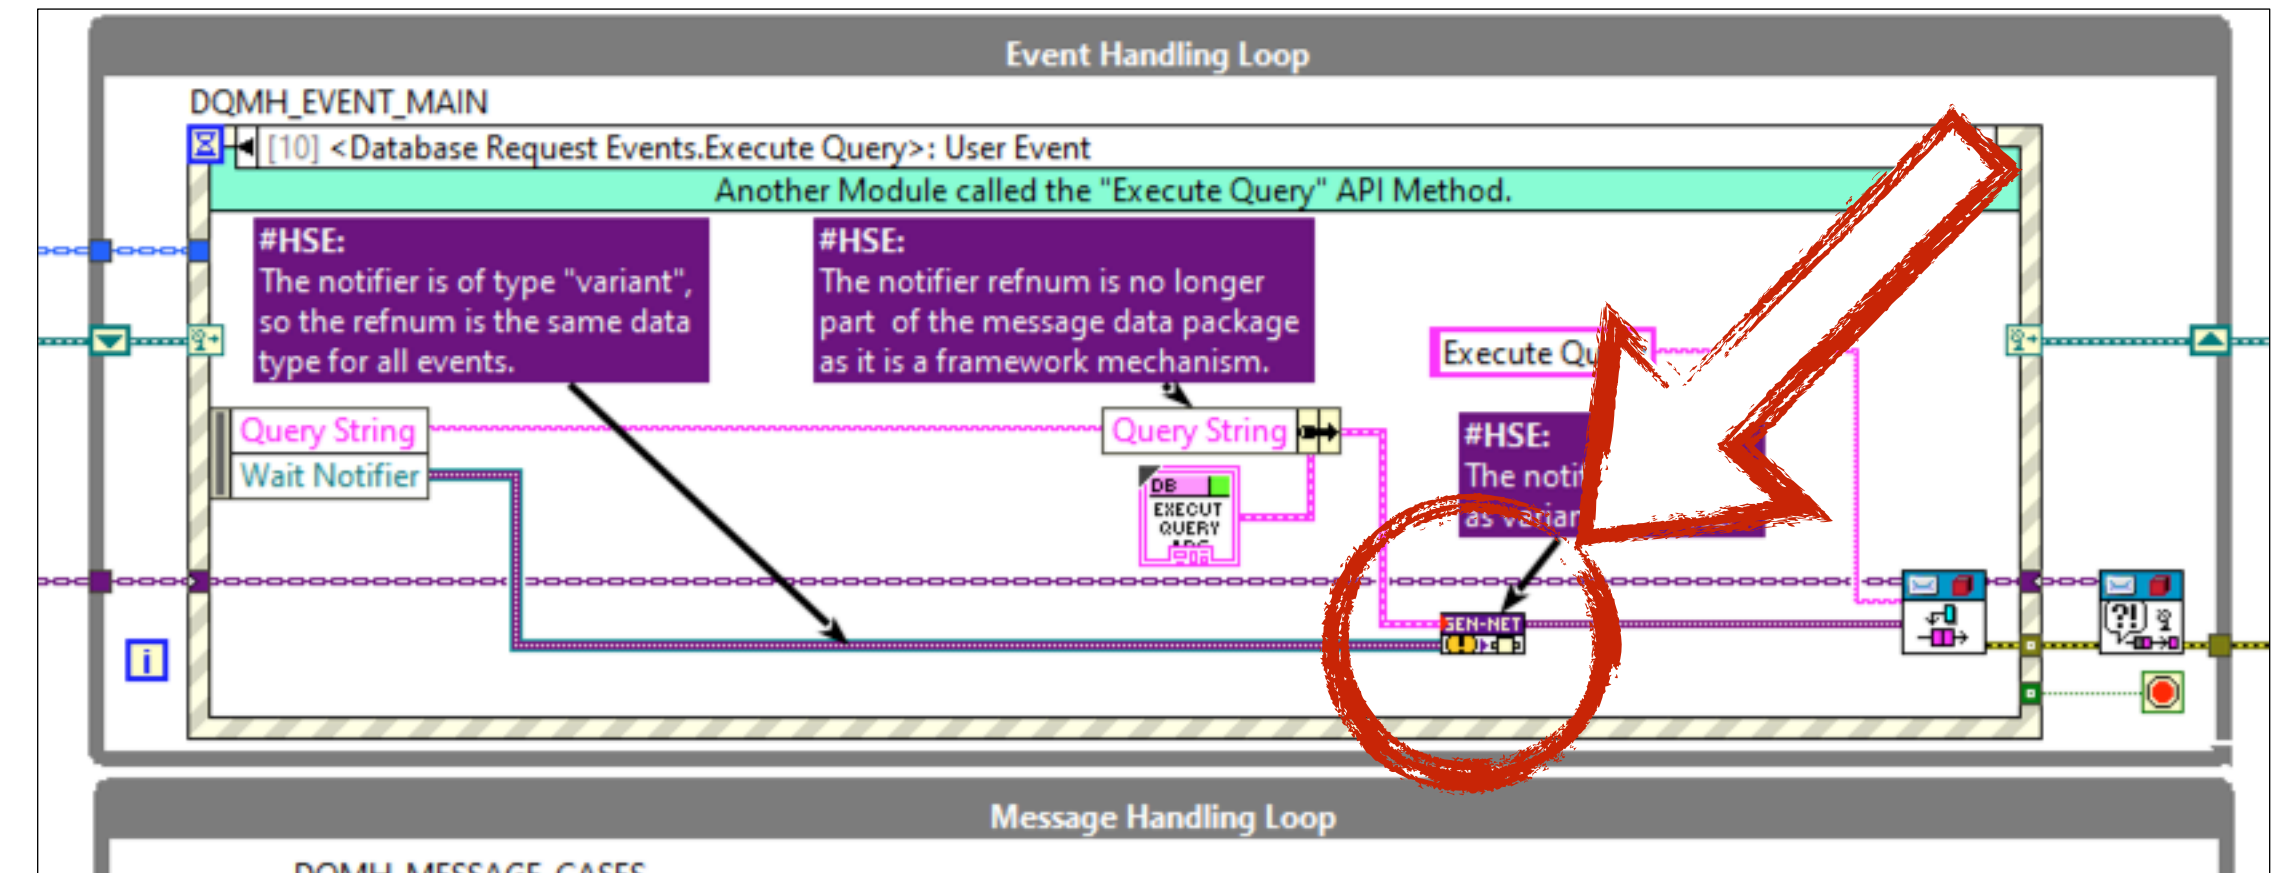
Event Handling Loop

DQMH_EVENT_MAIN

[10] <Database Request Events.Execute Query>: User Event

Another Module called the "Execute Query" API Method.

#HSE:
The notifier is of type "variant", so the refnum is the same data type for all events.

#HSE:
The notifier refnum is no longer part of the message data package as it is a framework mechanism.

Execute Qu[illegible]

Query String
Wait Notifier

Query String

DB
EXECUT
QUERY
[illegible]

#HSE:
The noti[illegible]
as variar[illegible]

GEN-NET

Message Handling Loop

DQMH_MESSAGE_CASES